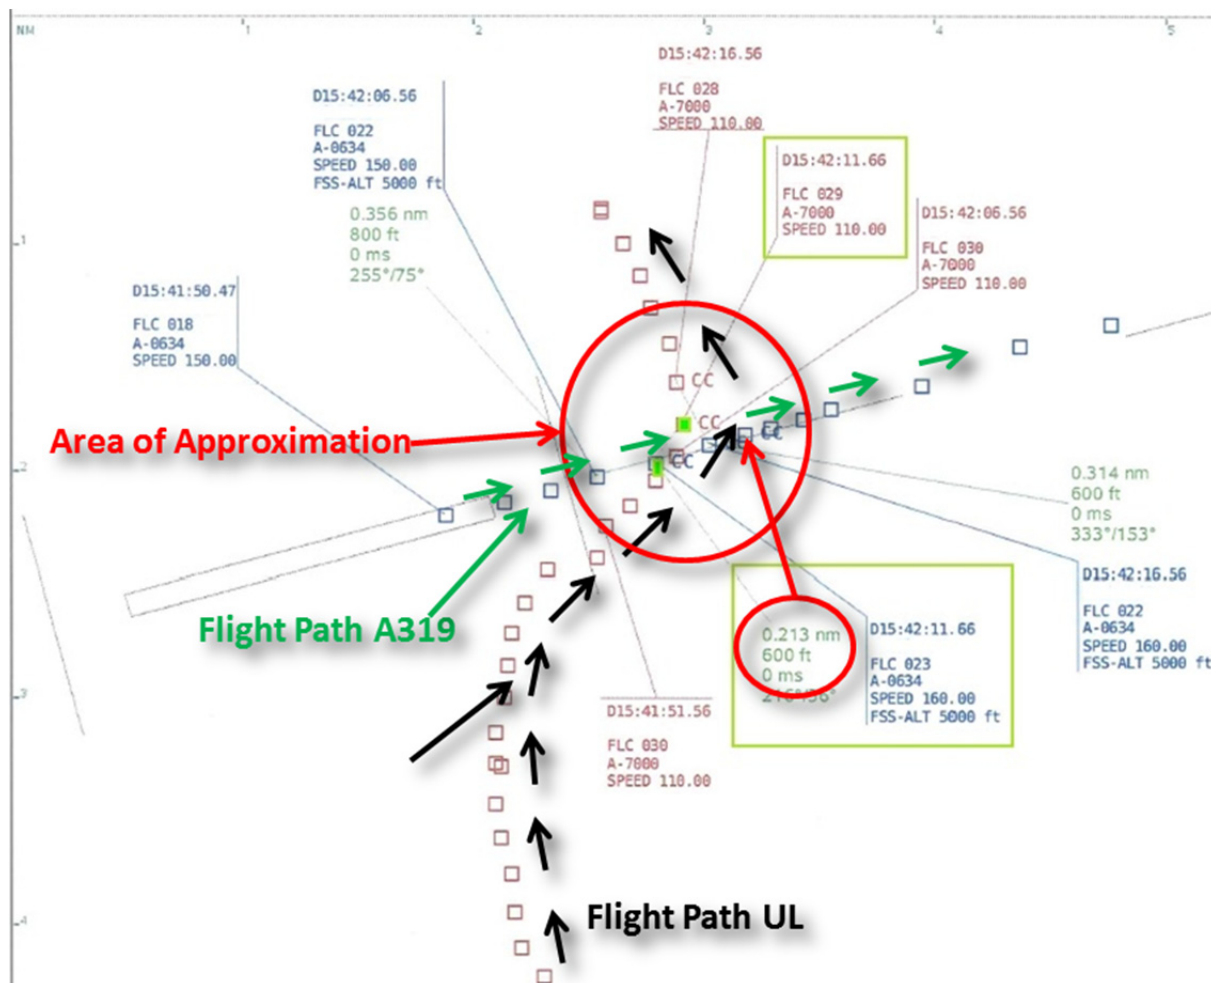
NM
1
2
3
4
5

D15:42:16.56
FLC 028
A-7000
SPEED 110.00

D15:42:06.56
FLC 022
A-0634
SPEED 150.00
FSS-ALT 5000 ft

D15:42:11.66
FLC 029
A-7000
SPEED 110.00

D15:42:06.56
FLC 030
A-7000
SPEED 110.00

0.356 nm
800 ft
0 ms
255°/75°

D15:41:50.47
FLC 018
A-0634
SPEED 150.00

CC
CC
CC
CC

Area of Approximation

0.314 nm
600 ft
0 ms
333°/153°

D15:42:16.56
FLC 022
A-0634
SPEED 160.00
FSS-ALT 5000 ft

Flight Path A319

0.213 nm
600 ft
0 ms
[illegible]

D15:42:11.66
FLC 023
A-0634
SPEED 160.00
FSS-ALT 5000 ft

D15:41:51.56
FLC 030
A-7000
SPEED 110.00

Flight Path UL